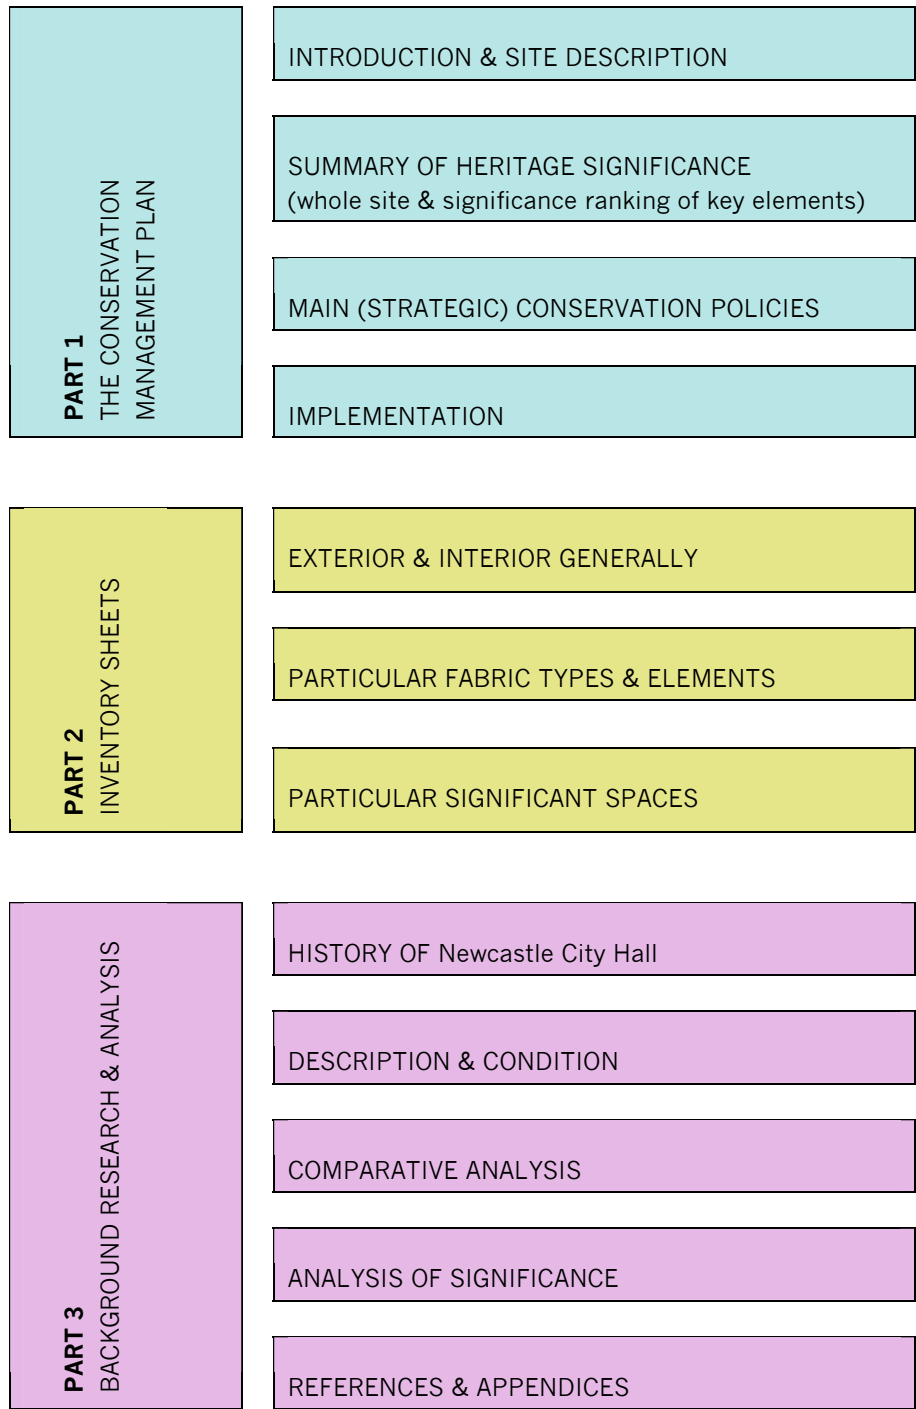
PART 1
THE CONSERVATION MANAGEMENT PLAN

INTRODUCTION & SITE DESCRIPTION

SUMMARY OF HERITAGE SIGNIFICANCE
(whole site & significance ranking of key elements)

MAIN (STRATEGIC) CONSERVATION POLICIES

IMPLEMENTATION

PART 2
INVENTORY SHEETS

EXTERIOR & INTERIOR GENERALLY

PARTICULAR FABRIC TYPES & ELEMENTS

PARTICULAR SIGNIFICANT SPACES

PART 3
BACKGROUND RESEARCH & ANALYSIS

HISTORY OF Newcastle City Hall

DESCRIPTION & CONDITION

COMPARATIVE ANALYSIS

ANALYSIS OF SIGNIFICANCE

REFERENCES & APPENDICES